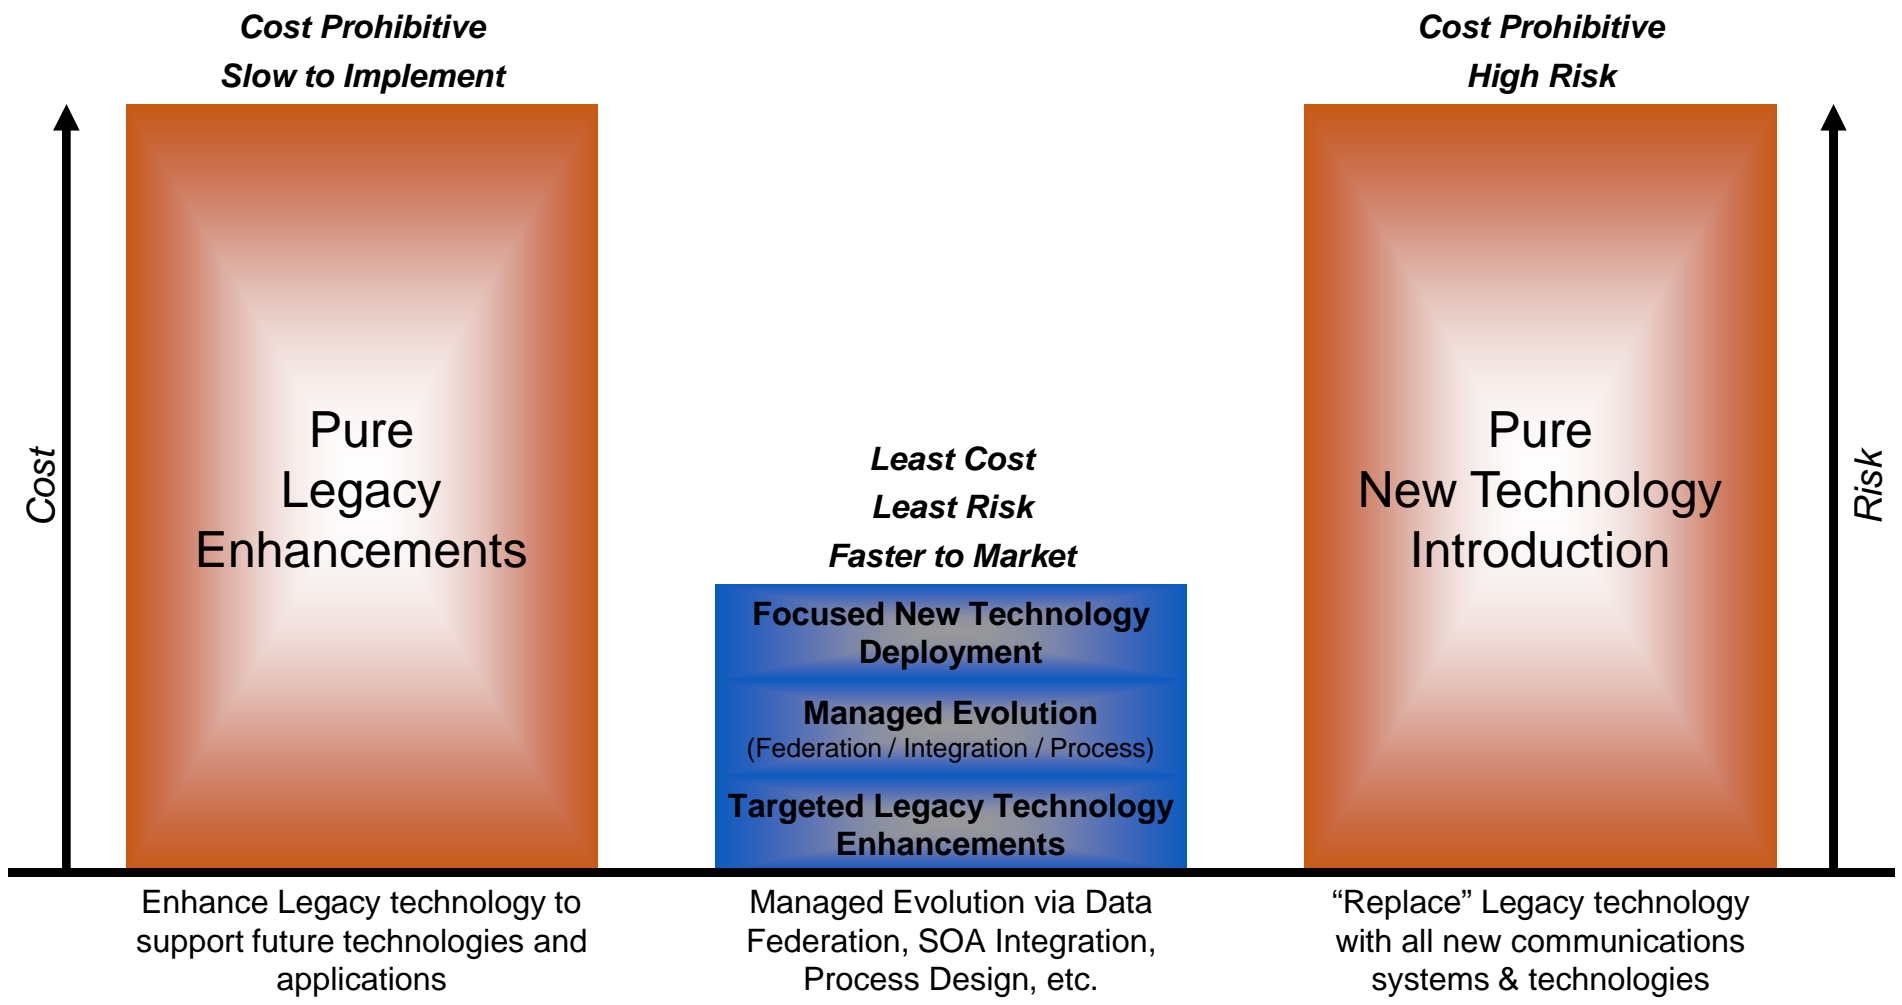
Cost Prohibitive
Slow to Implement

Cost Prohibitive
High Risk

Cost

Pure
Legacy
Enhancements

Least Cost
Least Risk
Faster to Market

Focused New Technology Deployment

Managed Evolution
(Federation / Integration / Process)

Targeted Legacy Technology Enhancements

Pure
New Technology
Introduction

Risk

Enhance Legacy technology to support future technologies and applications

Managed Evolution via Data Federation, SOA Integration, Process Design, etc.

“Replace” Legacy technology with all new communications systems & technologies